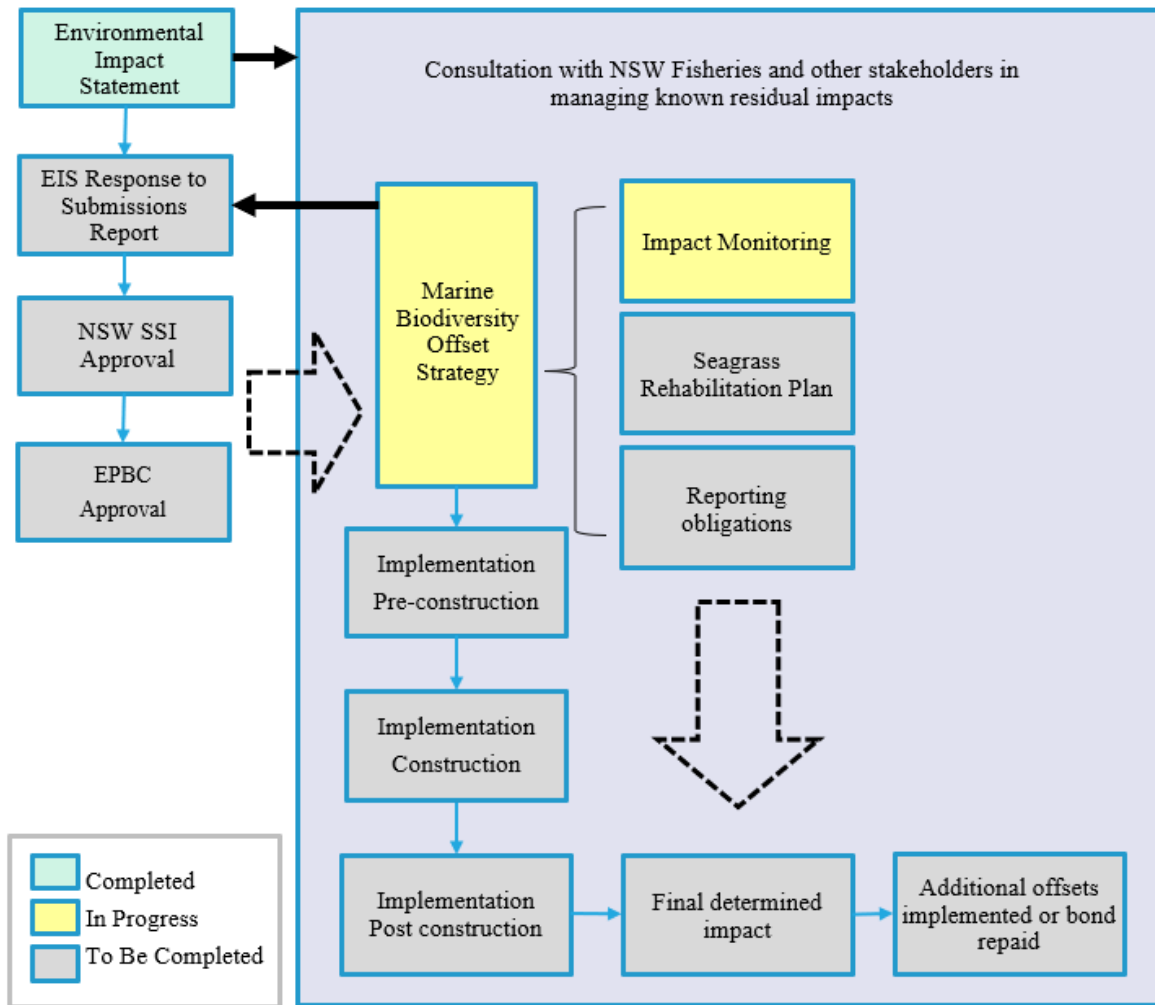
Environmental Impact Statement

EIS Response to Submissions Report

NSW SSI Approval

EPBC Approval

Consultation with NSW Fisheries and other stakeholders in managing known residual impacts

Marine Biodiversity Offset Strategy

Impact Monitoring

Seagrass Rehabilitation Plan

Reporting obligations

Implementation Pre-construction

Implementation Construction

Implementation Post construction

Final determined impact

Additional offsets implemented or bond repaid

Completed

In Progress

To Be Completed